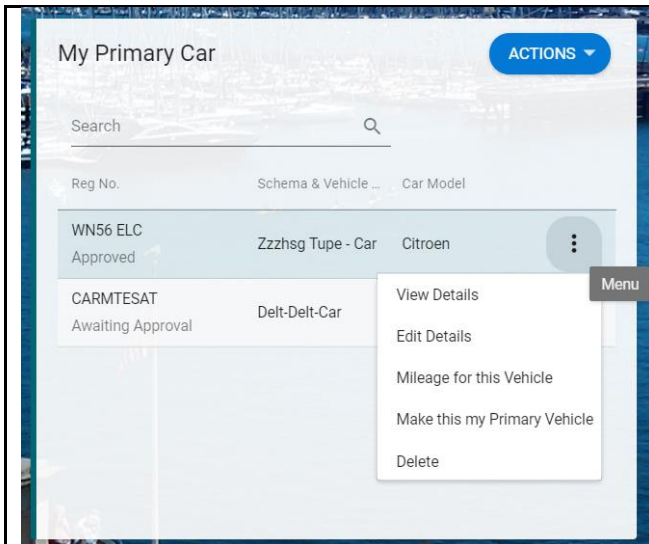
My Primary Car

ACTIONS

Search

| Reg No. | Schema & Vehicle ... | Car Model |
|---|---|---|
| WN56 ELC Approved | Zzzhsg Tupe - Car | Citroen |
| CARMTESAT Awaiting Approval | Delt-Delt-Car | |

Menu

View Details
Edit Details
Mileage for this Vehicle
Make this my Primary Vehicle
Delete